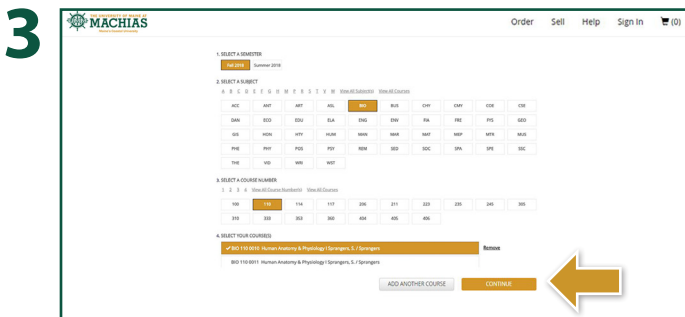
3

THE UNIVERSITY OF MAINE AT MACHIAS
Maine's Coastal University

Order Sell Help Sign In (0)

1. SELECT A SEMESTER
Fall 2018 Summer 2018

2. SELECT A SUBJECT
A B C D E F G H I J K L M N O P Q R S T U V W X Y Z View All Subjects View All Courses

| ACC | AMT | ART | ASL | BIO | BUS | CHY | CMY | COE | CSE |
|---|---|---|---|---|---|---|---|---|---|
| DAN | ECO | EDU | ELA | ENG | ENV | FIA | FRE | FYS | GEO |
| GIS | HON | HTY | HUM | MAN | MAR | MAT | MEP | MTR | MUS |
| PHE | PHY | POS | PSY | REM | SED | SOC | SPA | SPE | SSC |
| THE | VID | WRI | WST | | | | | | |

3. SELECT A COURSE NUMBER
1 2 3 4 View All Course Numbers View All Courses

| 100 | 110 | 114 | 117 | 206 | 211 | 223 | 230 | 245 | 395 |
|---|---|---|---|---|---|---|---|---|---|
| 310 | 330 | 353 | 360 | 404 | 405 | 406 | | | |

4. SELECT YOUR COURSE(S)
✔ BIO 110 0010 Human Anatomy & Physiology I Sprangers, S. / Sprangers Remove
BIO 110 0011 Human Anatomy & Physiology I Sprangers, S. / Sprangers

ADD ANOTHER COURSE CONTINUE